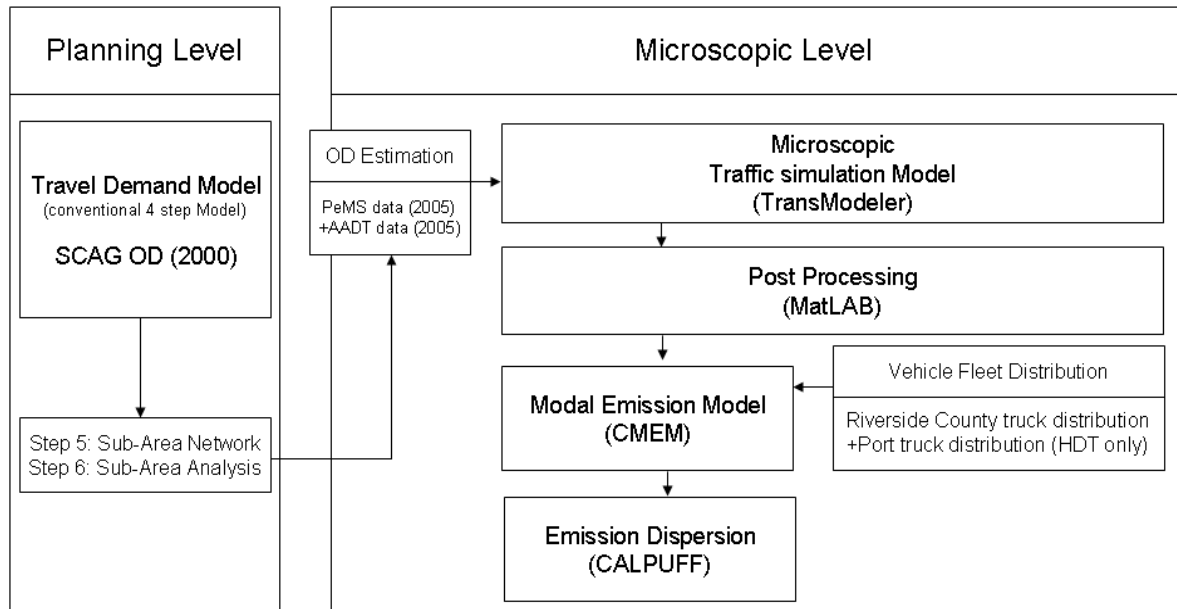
Planning Level

Microscopic Level

Travel Demand Model
(conventional 4 step Model)

SCAG OD (2000)

Step 5: Sub-Area Network
Step 6: Sub-Area Analysis

OD Estimation

PeMS data (2005)
+AADT data (2005)

Microscopic
Traffic simulation Model
(TransModeler)

Post Processing
(MatLAB)

Modal Emission Model
(CMEM)

Vehicle Fleet Distribution

Riverside County truck distribution
+Port truck distribution (HDT only)

Emission Dispersion
(CALPUFF)